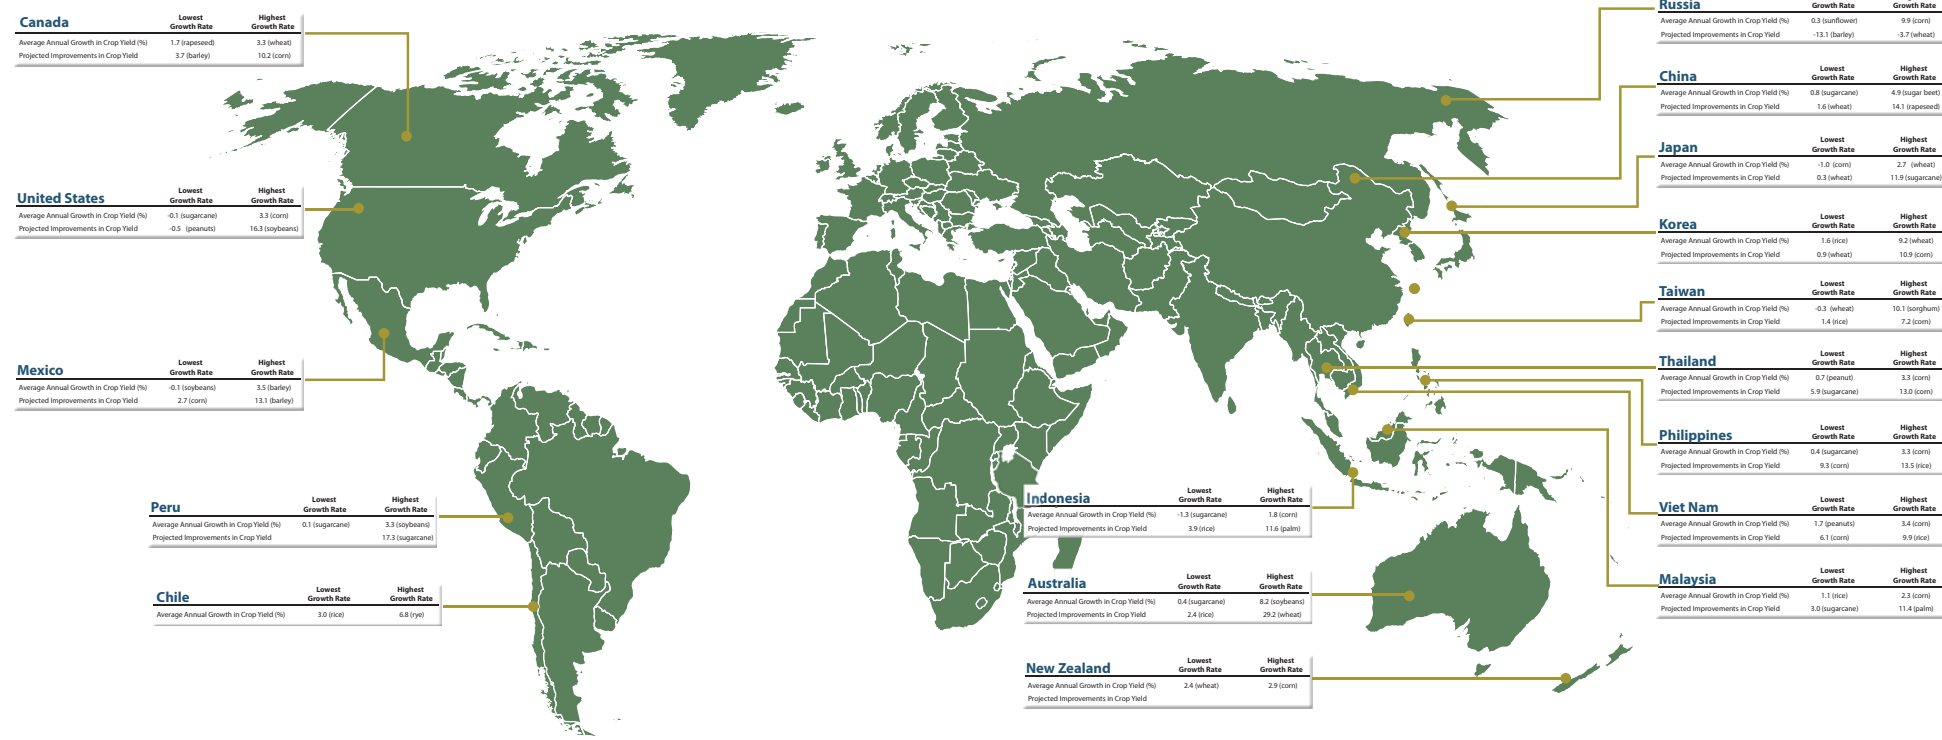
Canada

| | Lowest Growth Rate | Highest Growth Rate |
|---|---|---|
| Average Annual Growth in Crop Yield (%) | 1.7 (rapeseed) | 3.3 (wheat) |
| Projected Improvements in Crop Yield | 3.7 (barley) | 10.2 (corn) |

United States

| | Lowest Growth Rate | Highest Growth Rate |
|---|---|---|
| Average Annual Growth in Crop Yield (%) | -0.1 (sugarcane) | 3.3 (corn) |
| Projected Improvements in Crop Yield | -0.5 (peanuts) | 16.3 (soybeans) |

Mexico

| | Lowest Growth Rate | Highest Growth Rate |
|---|---|---|
| Average Annual Growth in Crop Yield (%) | -0.1 (soybeans) | 3.5 (barley) |
| Projected Improvements in Crop Yield | 2.7 (corn) | 13.1 (barley) |

Peru

| | Lowest Growth Rate | Highest Growth Rate |
|---|---|---|
| Average Annual Growth in Crop Yield (%) | 0.1 (sugarcane) | 3.3 (soybeans) |
| Projected Improvements in Crop Yield | | 17.3 (sugarcane) |

Chile

| | Lowest Growth Rate | Highest Growth Rate |
|---|---|---|
| Average Annual Growth in Crop Yield (%) | 3.0 (rice) | 6.8 (rye) |

Russia

| | Growth Rate | Growth Rate |
|---|---|---|
| Average Annual Growth in Crop Yield (%) | 0.3 (sunflower) | 9.9 (corn) |
| Projected Improvements in Crop Yield | -13.1 (barley) | -3.7 (wheat) |

China

| | Lowest Growth Rate | Highest Growth Rate |
|---|---|---|
| Average Annual Growth in Crop Yield (%) | 0.8 (sugarcane) | 4.9 (sugar beet) |
| Projected Improvements in Crop Yield | 1.6 (wheat) | 14.1 (rapeseed) |

Japan

| | Lowest Growth Rate | Highest Growth Rate |
|---|---|---|
| Average Annual Growth in Crop Yield (%) | -1.0 (corn) | 2.7 (wheat) |
| Projected Improvements in Crop Yield | 0.3 (wheat) | 11.9 (sugarcane) |

Korea

| | Lowest Growth Rate | Highest Growth Rate |
|---|---|---|
| Average Annual Growth in Crop Yield (%) | 1.6 (rice) | 9.2 (wheat) |
| Projected Improvements in Crop Yield | 0.9 (wheat) | 10.9 (corn) |

Taiwan

| | Lowest Growth Rate | Highest Growth Rate |
|---|---|---|
| Average Annual Growth in Crop Yield (%) | -0.3 (wheat) | 10.1 (sorghum) |
| Projected Improvements in Crop Yield | 1.4 (rice) | 7.2 (corn) |

Thailand

| | Lowest Growth Rate | Highest Growth Rate |
|---|---|---|
| Average Annual Growth in Crop Yield (%) | 0.7 (peanut) | 3.3 (corn) |
| Projected Improvements in Crop Yield | 5.9 (sugarcane) | 13.0 (corn) |

Philippines

| | Lowest Growth Rate | Highest Growth Rate |
|---|---|---|
| Average Annual Growth in Crop Yield (%) | 0.4 (sugarcane) | 3.3 (corn) |
| Projected Improvements in Crop Yield | 9.3 (corn) | 13.5 (rice) |

Indonesia

| | Lowest Growth Rate | Highest Growth Rate |
|---|---|---|
| Average Annual Growth in Crop Yield (%) | -1.3 (sugarcane) | 1.8 (corn) |
| Projected Improvements in Crop Yield | 3.9 (rice) | 11.6 (palm) |

Viet Nam

| | Lowest Growth Rate | Highest Growth Rate |
|---|---|---|
| Average Annual Growth in Crop Yield (%) | 1.7 (peanuts) | 3.4 (corn) |
| Projected Improvements in Crop Yield | 6.1 (corn) | 9.9 (rice) |

Australia

| | Lowest Growth Rate | Highest Growth Rate |
|---|---|---|
| Average Annual Growth in Crop Yield (%) | 0.4 (sugarcane) | 8.2 (soybeans) |
| Projected Improvements in Crop Yield | 2.4 (rice) | 29.2 (wheat) |

Malaysia

| | Lowest Growth Rate | Highest Growth Rate |
|---|---|---|
| Average Annual Growth in Crop Yield (%) | 1.1 (rice) | 2.3 (corn) |
| Projected Improvements in Crop Yield | 3.0 (sugarcane) | 11.4 (palm) |

New Zealand

| | Lowest Growth Rate | Highest Growth Rate |
|---|---|---|
| Average Annual Growth in Crop Yield (%) | 2.4 (wheat) | 2.9 (corn) |
| Projected Improvements in Crop Yield | | |